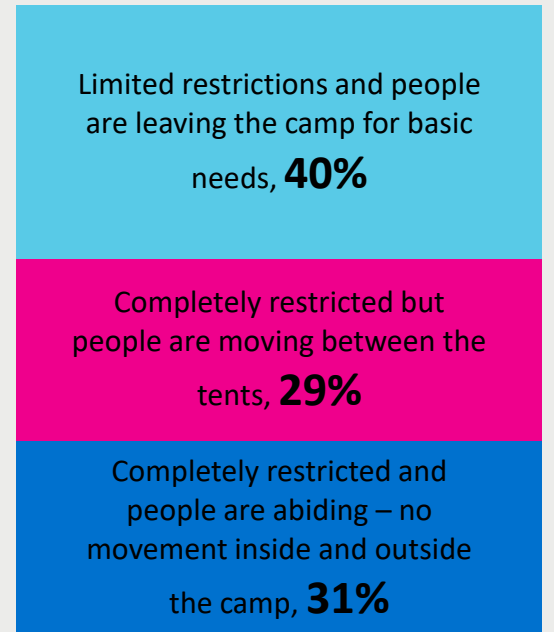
Limited restrictions and people are leaving the camp for basic needs, 40%

Completely restricted but people are moving between the tents, 29%

Completely restricted and people are abiding – no movement inside and outside the camp, 31%